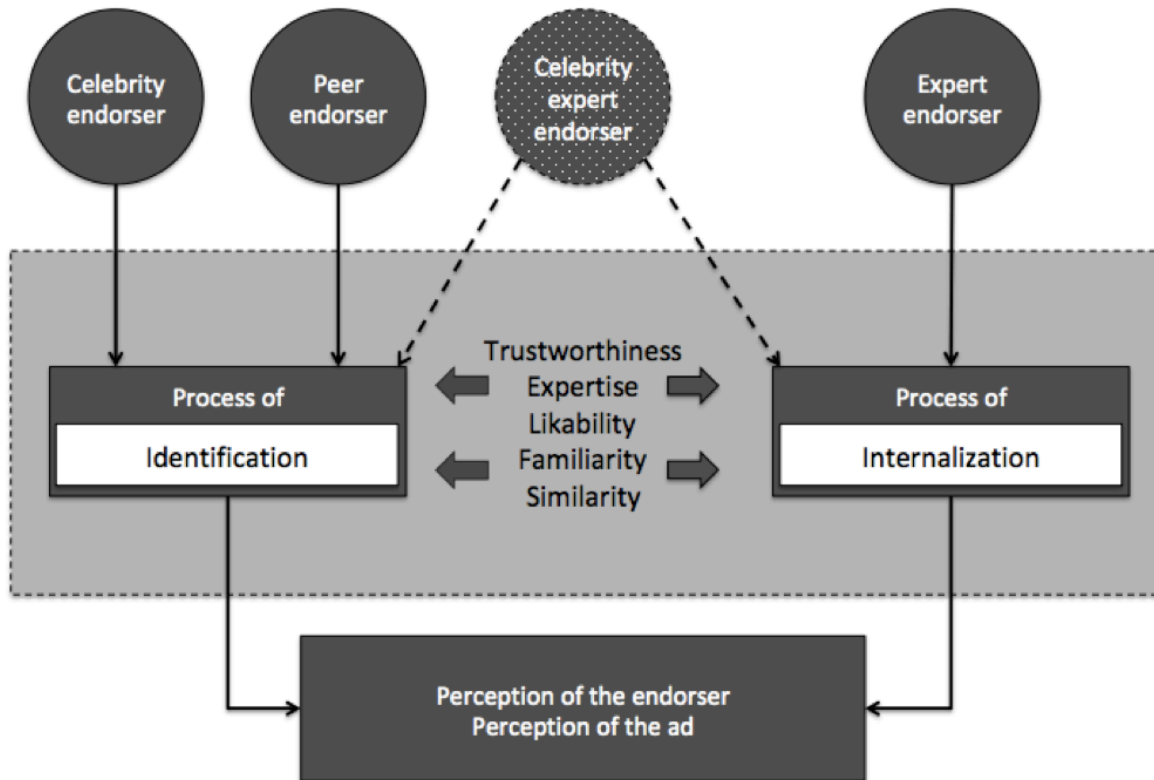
Celebrity endorser

Peer endorser

Celebrity expert endorser

Expert endorser

Process of

Identification

Trustworthiness
Expertise
Likability
Familiarity
Similarity

Process of

Internalization

Perception of the endorser
Perception of the ad